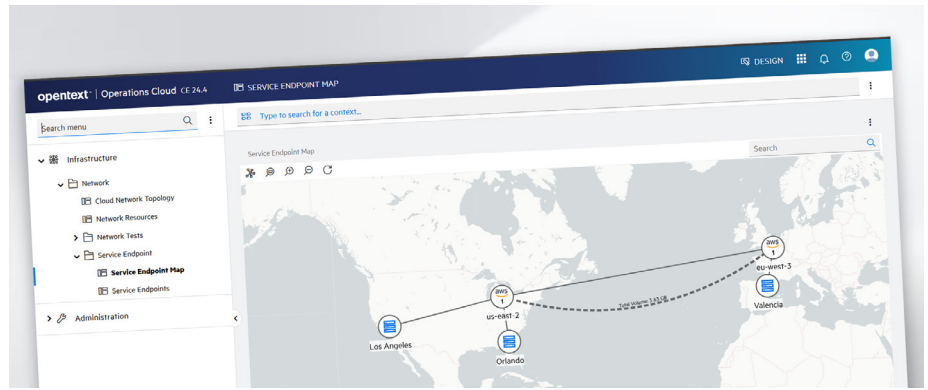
opentext™ | Operations Cloud CE 24.4

SERVICE ENDPOINT MAP

DESIGN

Search menu

Type to search for a context...

Infrastructure

Network

Cloud Network Topology

Network Resources

Network Tests

Service Endpoint

Service Endpoint Map

Service Endpoints

Administration

Service Endpoint Map

Search

aws 1

eu-west-3

Valencia

aws 1

us-east-2

Total Volume: 1.53 GB

Los Angeles

Orlando